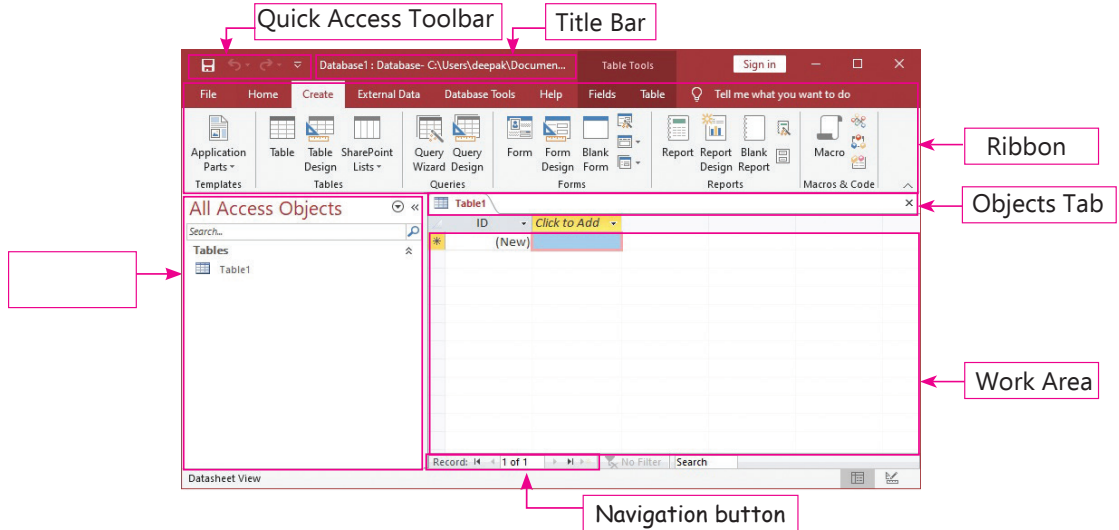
Quick Access Toolbar

Title Bar

Database1 : Database- C:\Users\deepak\Documen...

Table Tools

Sign in

File Home Create External Data Database Tools Help Fields Table Tell me what you want to do

Application Parts

Templates

Table

Table Design

SharePoint Lists

Tables

Query Wizard

Query Design

Queries

Form

Form Design

Blank Form

Forms

Report

Report Design

Blank Report

Reports

Macro

Macros & Code

Ribbon

All Access Objects

Search...

Tables

Table1

Table1

ID

Click to Add

(New)

Objects Tab

Work Area

Record: 1 of 1

No Filter

Search

Datasheet View

Navigation button